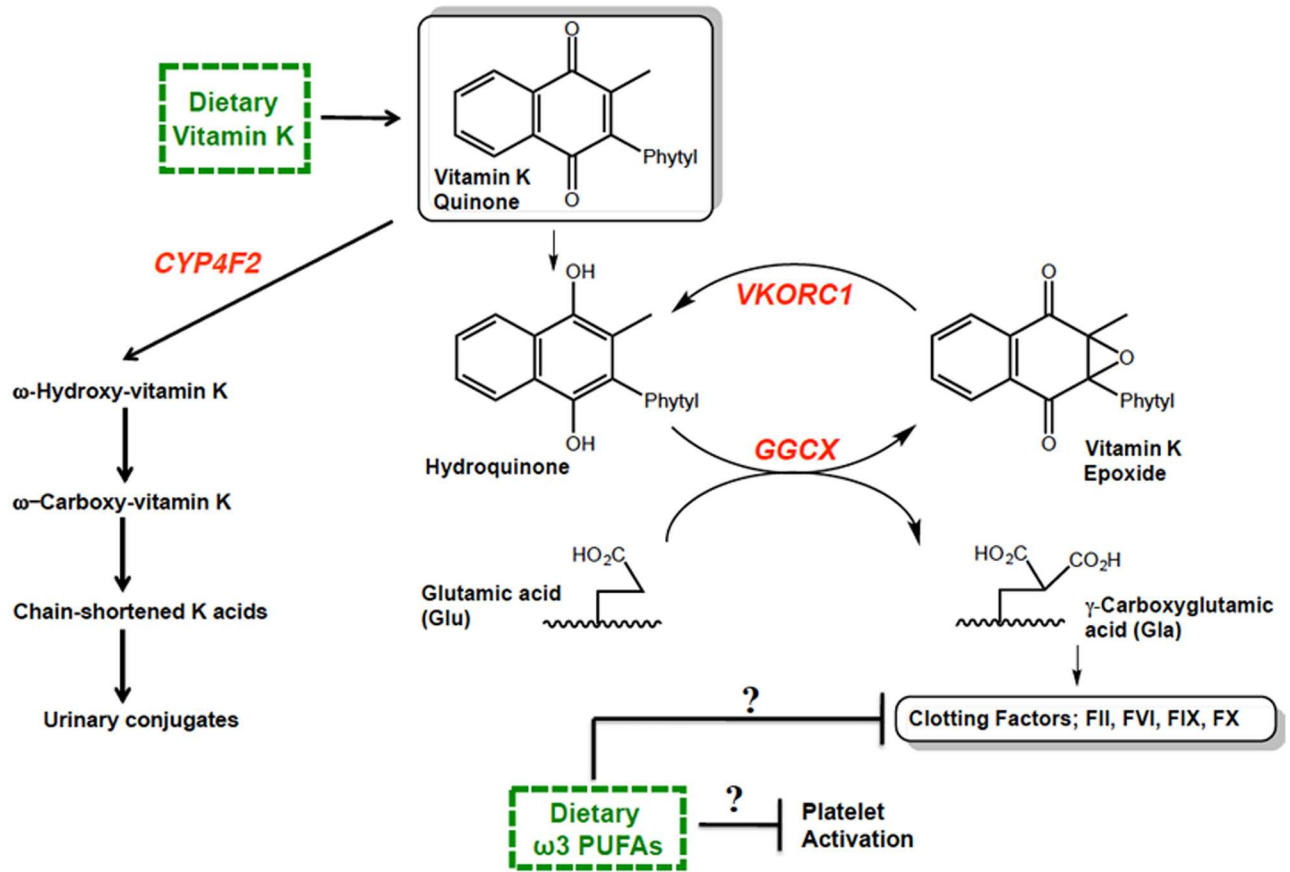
Dietary Vitamin K

O

O

Phytyl

Vitamin K Quinone

CYP4F2

OH

OH

Phytyl

Hydroquinone

VKORC1

GGCX

O

O

O

Phytyl

Vitamin K Epoxide

ω-Hydroxy-vitamin K

ω−Carboxy-vitamin K

Chain-shortened K acids

Urinary conjugates

$HO_2C$

Glutamic acid (Glu)

$HO_2C$

$CO_2H$

γ-Carboxyglutamic acid (Gla)

?

Clotting Factors; FII, FVI, FIX, FX

Dietary ω3 PUFAs

?

Platelet Activation